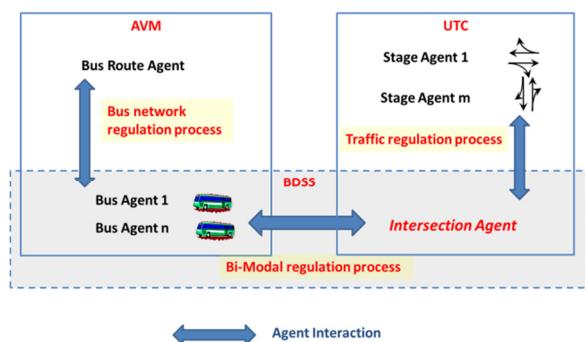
AVM

Bus Route Agent

Bus network regulation process

UTC

Stage Agent 1

Stage Agent m

Traffic regulation process

BDSS

Bus Agent 1

Bus Agent n

Intersection Agent

Bi-Modal regulation process

Agent Interaction